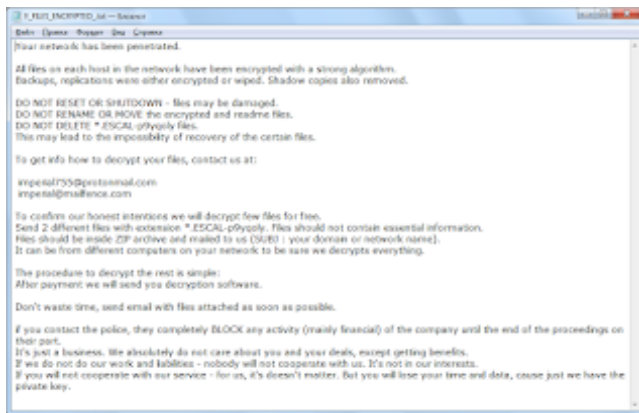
!!_FILES_ENCRYPTED_.txt — Блокнот

Файл Правка Формат Вид Справка

Your network has been penetrated.

All files on each host in the network have been encrypted with a strong algorithm.
Backups, replications were either encrypted or wiped. Shadow copies also removed.

DO NOT RESET OR SHUTDOWN - files may be damaged.
DO NOT RENAME OR MOVE the encrypted and readme files.
DO NOT DELETE *.ESCAL-p9yqoly files.
This may lead to the impossibility of recovery of the certain files.

To get info how to decrypt your files, contact us at:

imperial755@protonmail.com
imperial@mailfence.com

To confirm our honest intentions we will decrypt few files for free.
Send 2 different files with extension *.ESCAL-p9yqoly. Files should not contain essential information.
Files should be inside ZIP archive and mailed to us (SUBJ : your domain or network name).
It can be from different computers on your network to be sure we decrypts everything.

The procedure to decrypt the rest is simple:
After payment we will send you decryption software.

Don't waste time, send email with files attached as soon as possible.

If you contact the police, they completely BLOCK any activity (mainly financial) of the company until the end of the proceedings on their part.
It's just a business. We absolutely do not care about you and your deals, except getting benefits.
If we do not do our work and liabilities - nobody will not cooperate with us. It's not in our interests.
If you will not cooperate with our service - for us, it's doesn't matter. But you will lose your time and data, cause just we have the private key.